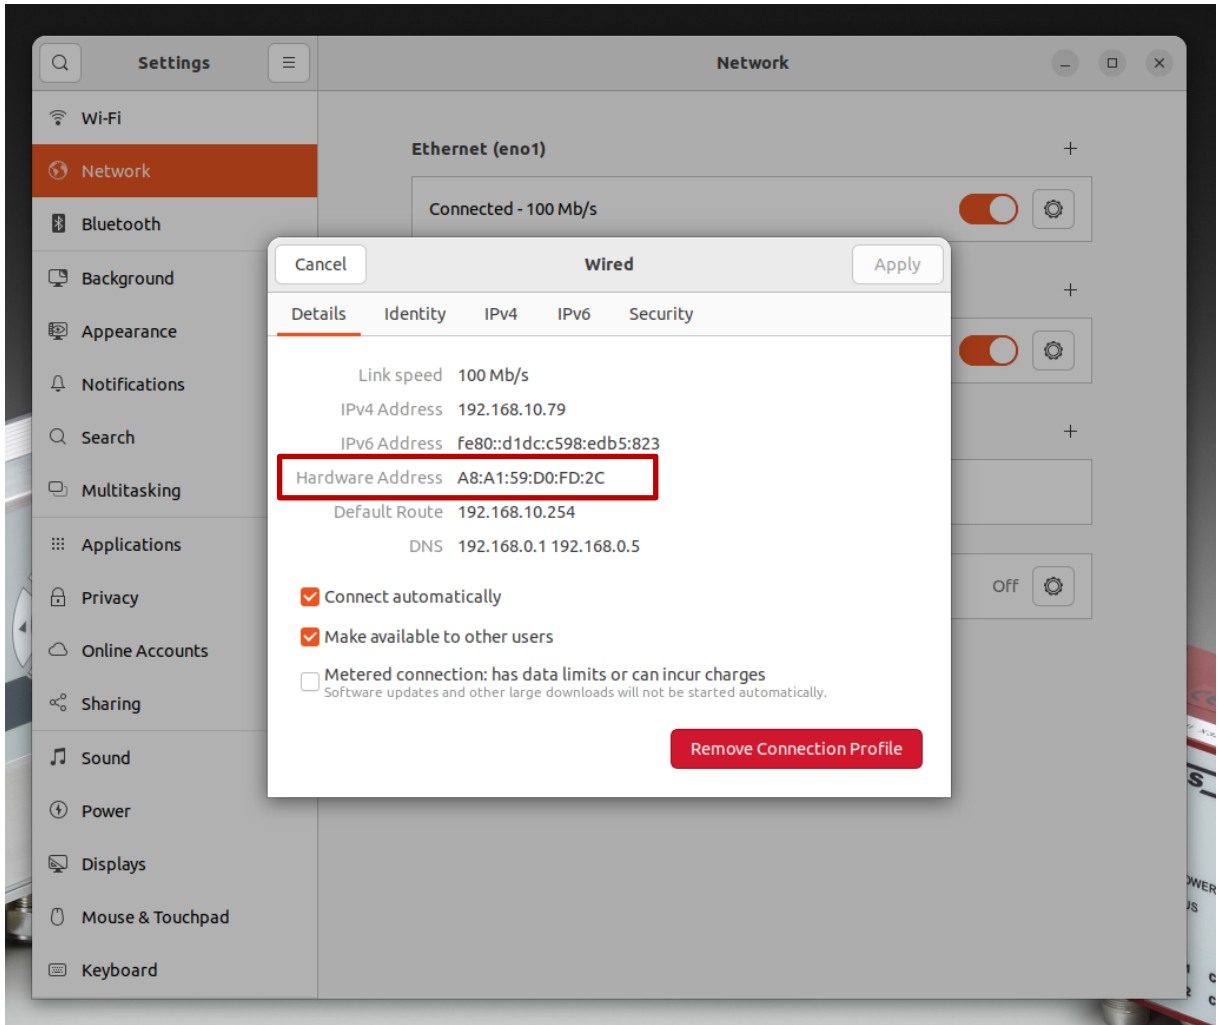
Settings

Wi-Fi
Network
Bluetooth
Background
Appearance
Notifications
Search
Multitasking
Applications
Privacy
Online Accounts
Sharing
Sound
Power
Displays
Mouse & Touchpad
Keyboard

Network

Ethernet (eno1)

Connected - 100 Mb/s

Off

Cancel
Wired
Apply

Details
Identity
IPv4
IPv6
Security

| Link speed | 100 Mb/s |
|---|---|
| IPv4 Address | 192.168.10.79 |
| IPv6 Address | fe80::d1dc:c598:edb5:823 |
| Hardware Address | A8:A1:59:D0:FD:2C |
| Default Route | 192.168.10.254 |
| DNS | 192.168.0.1 192.168.0.5 |

Connect automatically
Make available to other users
Metered connection: has data limits or can incur charges
Software updates and other large downloads will not be started automatically.

Remove Connection Profile